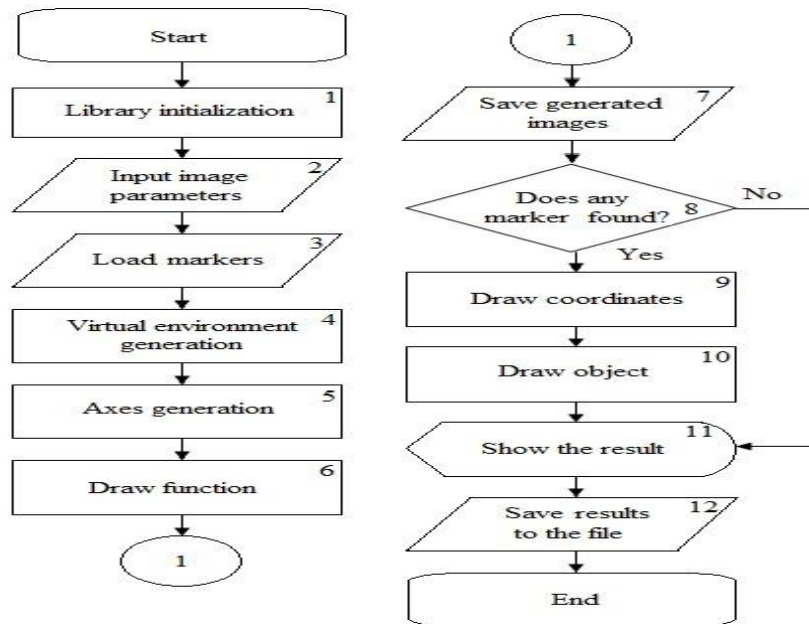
Start

1
Library initialization

2
Input image parameters

3
Load markers

4
Virtual environment generation

5
Axes generation

6
Draw function

1

1

7
Save generated images

Does any marker found? 8

No

Yes

9
Draw coordinates

10
Draw object

11
Show the result

12
Save results to the file

End